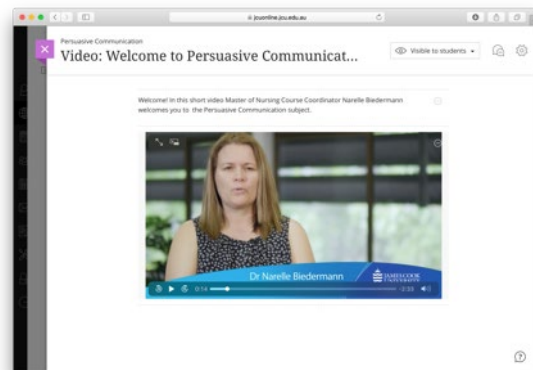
jcuonline.jcu.edu.au

Persuasive Communication

Video: Welcome to Persuasive Communicat...

Visible to students

Welcome! In this short video Master of Nursing Course Coordinator Narelle Biedermann welcomes you to the Persuasive Communication subject.

Dr Narelle Biedermann

JAMES COOK UNIVERSITY

0:14

-2:33